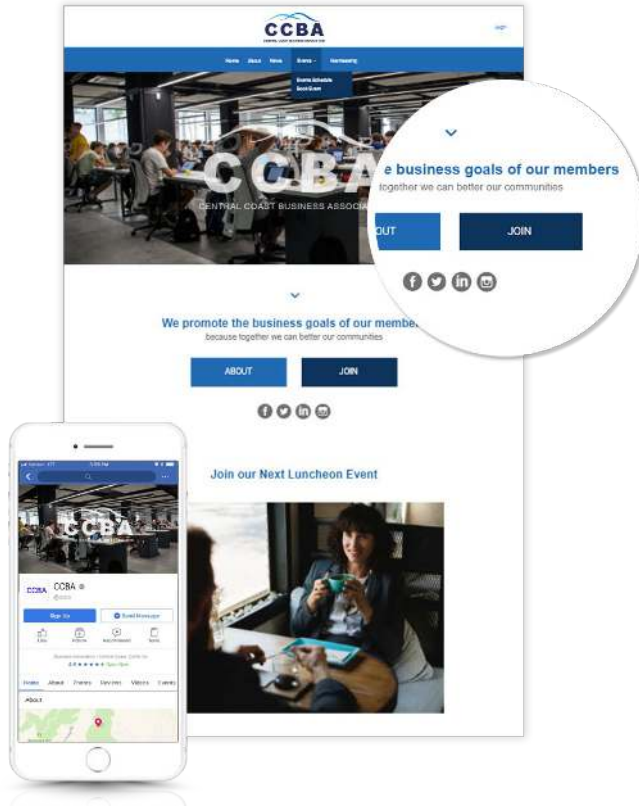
CCBA
CENTRAL COAST BUSINESS ASSOCIATION

Home About News Events Membership
Events Schedule
Book Event

CCBA
CENTRAL COAST BUSINESS ASSOCIATION

e business goals of our members
together we can better our communities
OUT JOIN

We promote the business goals of our members
because together we can better our communities
ABOUT JOIN

Join our Next Luncheon Event

CCBA
CCBA
Sign Up
Send Message
Home About Photos Reviews Videos Events
About